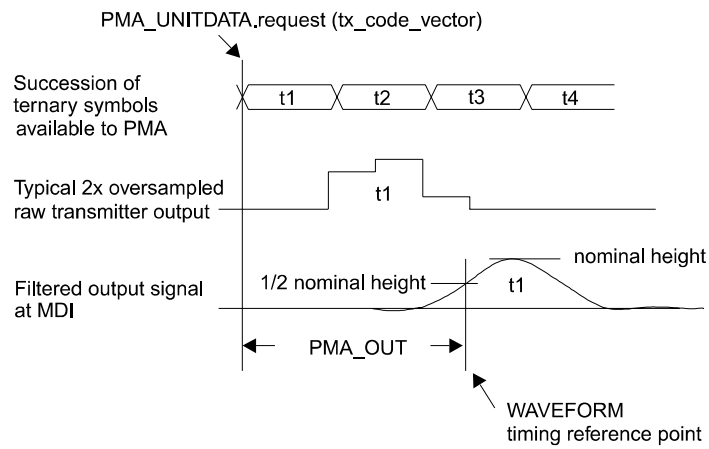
PMA_UNITDATA.request (tx_code_vector)

Succession of ternary symbols available to PMA

t1

t2

t3

t4

Typical 2x oversampled raw transmitter output

t1

nominal height

1/2 nominal height

Filtered output signal at MDI

t1

PMA_OUT

WAVEFORM timing reference point